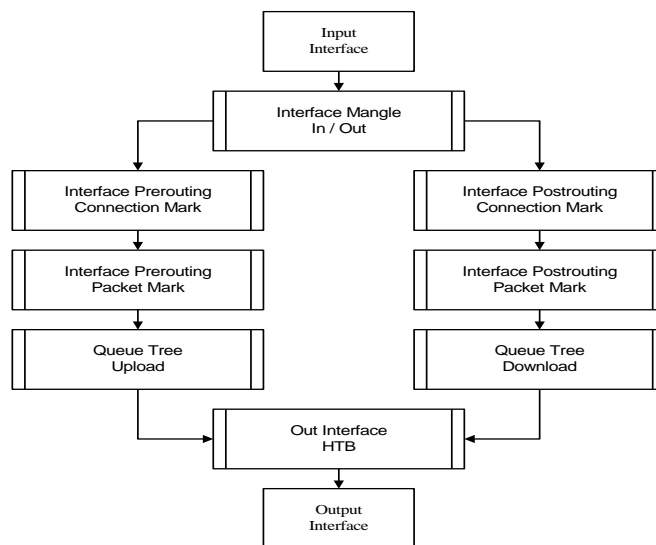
Input Interface

Interface Mangle In / Out

Interface Prerouting Connection Mark

Interface Prerouting Packet Mark

Queue Tree Upload

Interface Postrouting Connection Mark

Interface Postrouting Packet Mark

Queue Tree Download

Out Interface HTB

Output Interface